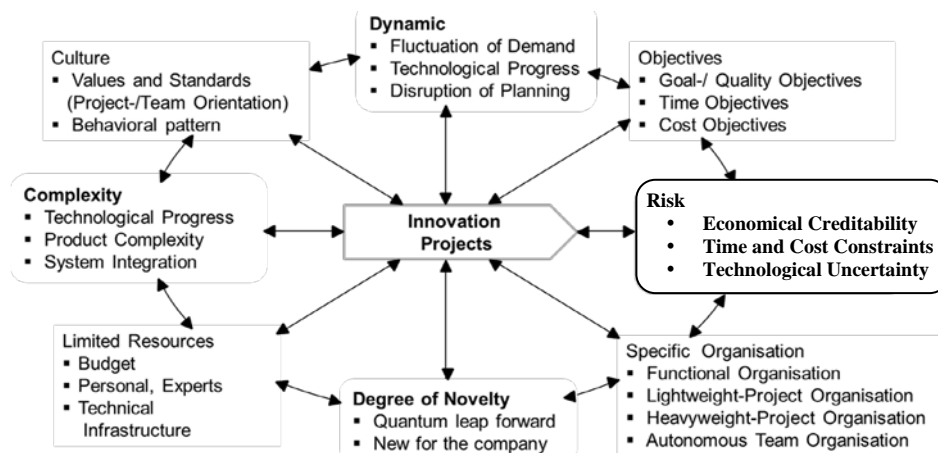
Dynamic
- Fluctuation of Demand
- Technological Progress
- Disruption of Planning

Culture
- Values and Standards (Project-/Team Orientation)
- Behavioral pattern

Objectives
- Goal-/ Quality Objectives
- Time Objectives
- Cost Objectives

Complexity
- Technological Progress
- Product Complexity
- System Integration

Innovation Projects

Risk
- Economical Creditability
- Time and Cost Constraints
- Technological Uncertainty

Limited Resources
- Budget
- Personal, Experts
- Technical Infrastructure

Degree of Novelty
- Quantum leap forward
- New for the company

Specific Organisation
- Functional Organisation
- Lightweight-Project Organisation
- Heavyweight-Project Organisation
- Autonomous Team Organisation